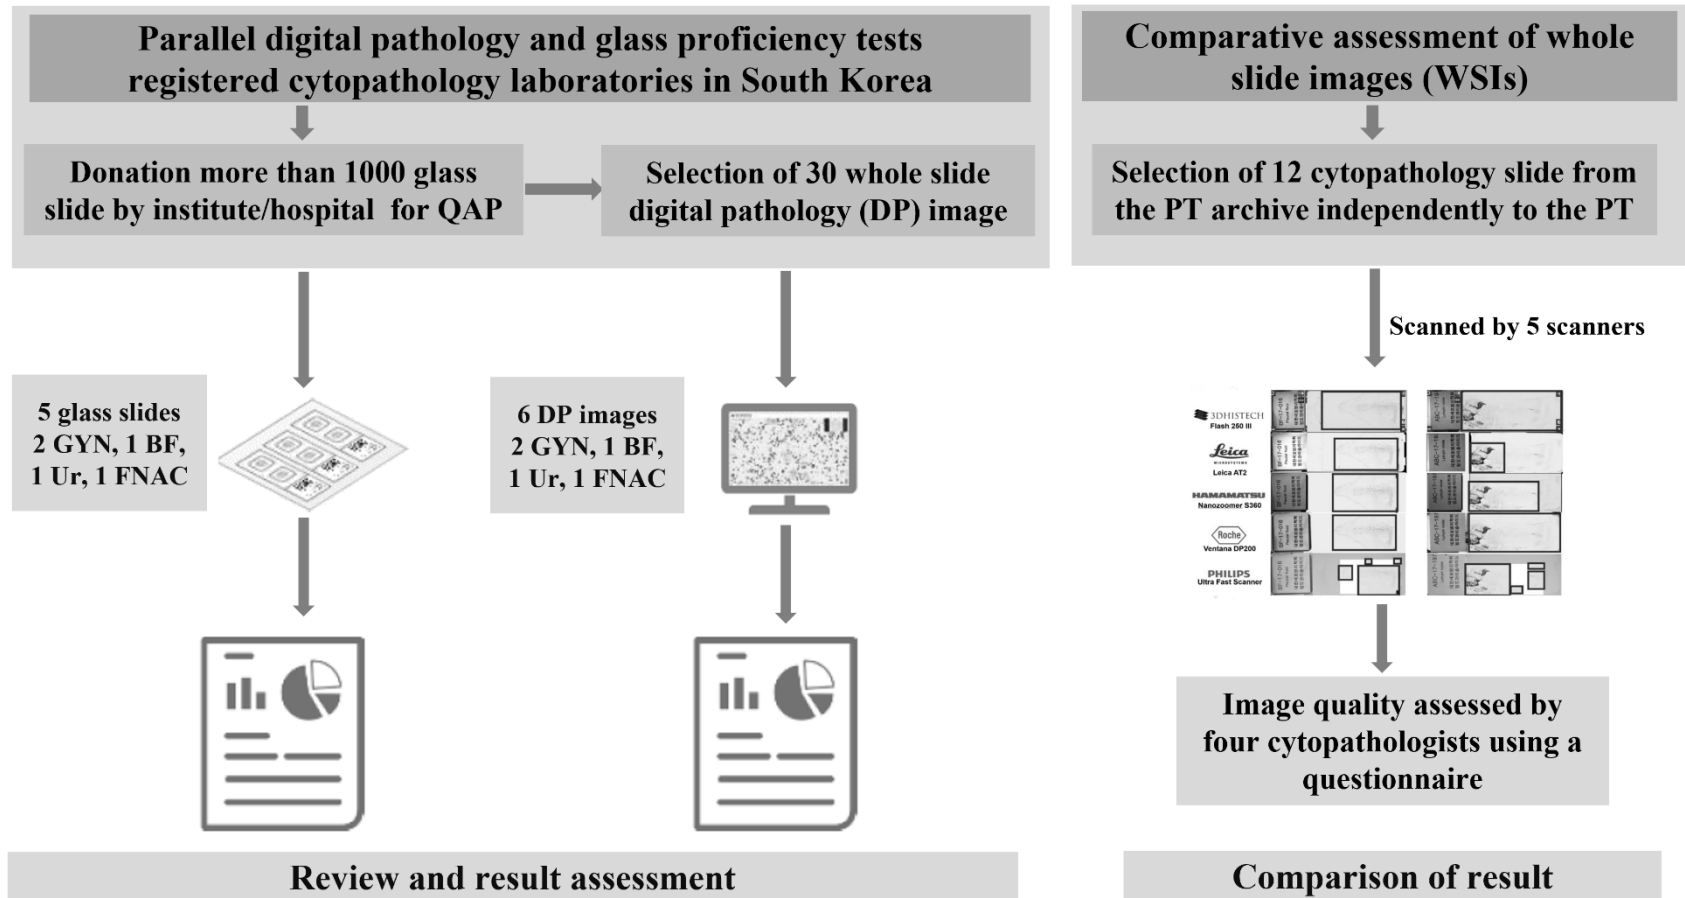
Parallel digital pathology and glass proficiency tests registered cytopathology laboratories in South Korea

Donation more than 1000 glass slide by institute/hospital for QAP

Selection of 30 whole slide digital pathology (DP) image

5 glass slides
2 GYN, 1 BF,
1 Ur, 1 FNAC

6 DP images
2 GYN, 1 BF,
1 Ur, 1 FNAC

Review and result assessment

Comparative assessment of whole slide images (WSIs)

Selection of 12 cytopathology slide from the PT archive independently to the PT

Scanned by 5 scanners

3DHISTECH
Flash 250 III

Leica
MICROSYSTEMS
Leica AT2

HAMAMATSU
Nanozoomer S360

Roche
Ventana DP200

PHILIPS
Ultra Fast Scanner

Image quality assessed by four cytopathologists using a questionnaire

Comparison of result